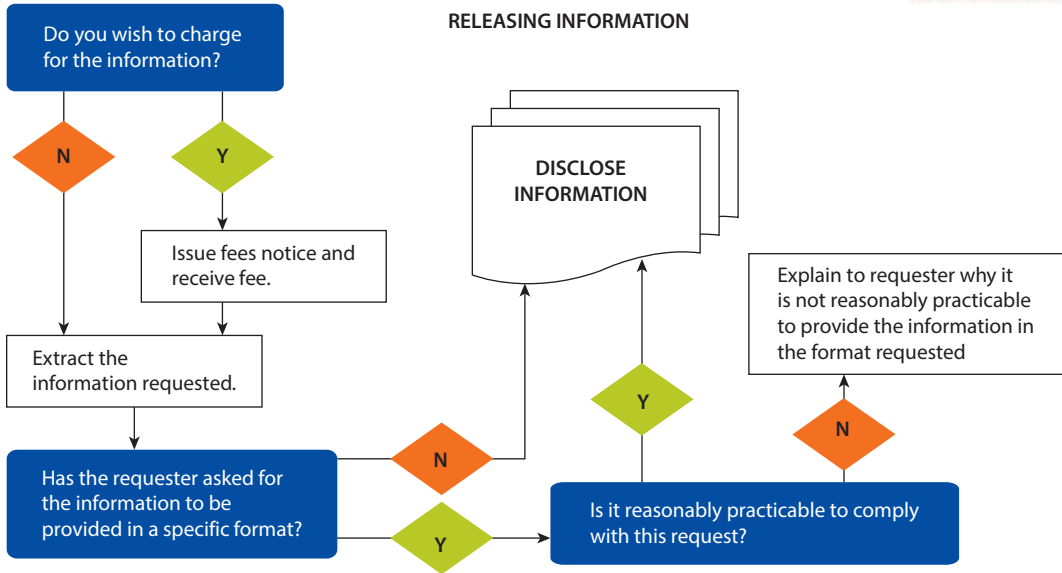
RELEASING INFORMATION

Do you wish to charge for the information?

N

Y

Issue fees notice and receive fee.

Extract the information requested.

DISCLOSE INFORMATION

Explain to requester why it is not reasonably practicable to provide the information in the format requested

Y

N

N

Has the requester asked for the information to be provided in a specific format?

Y

Is it reasonably practicable to comply with this request?